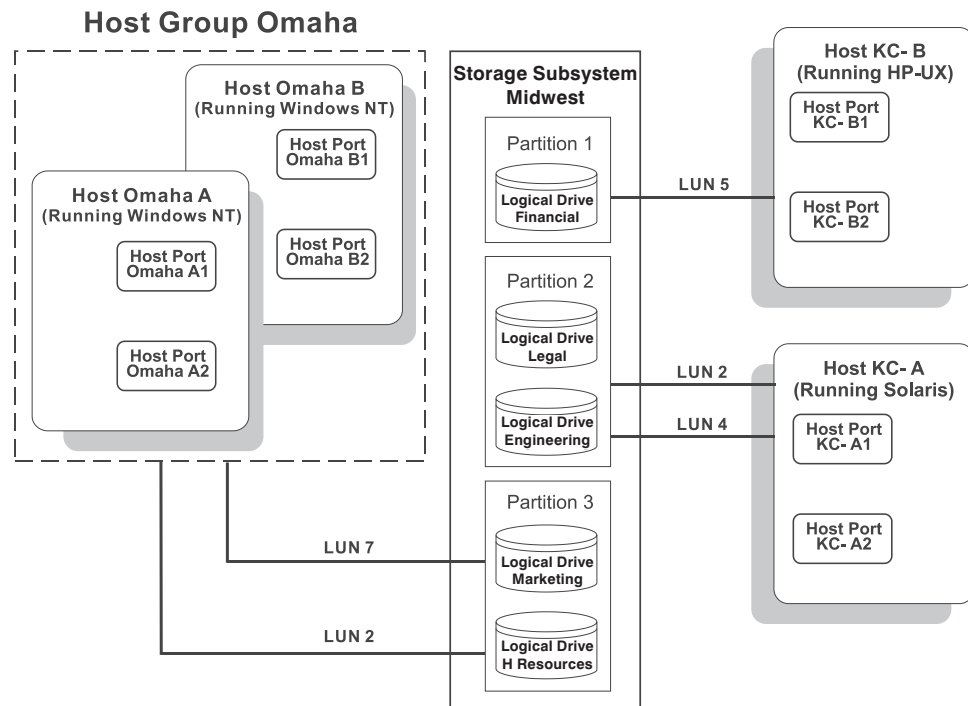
Host Group Omaha

Host Omaha B
(Running Windows NT)

Host Port Omaha B1

Host Port Omaha B2

Host Omaha A
(Running Windows NT)

Host Port Omaha A1

Host Port Omaha A2

Storage Subsystem Midwest

Partition 1

Logical Drive Financial

Partition 2

Logical Drive Legal

Logical Drive Engineering

Partition 3

Logical Drive Marketing

Logical Drive H Resources

LUN 5

LUN 2

LUN 4

LUN 7

LUN 2

Host KC- B
(Running HP-UX)

Host Port KC- B1

Host Port KC- B2

Host KC- A
(Running Solaris)

Host Port KC- A1

Host Port KC- A2